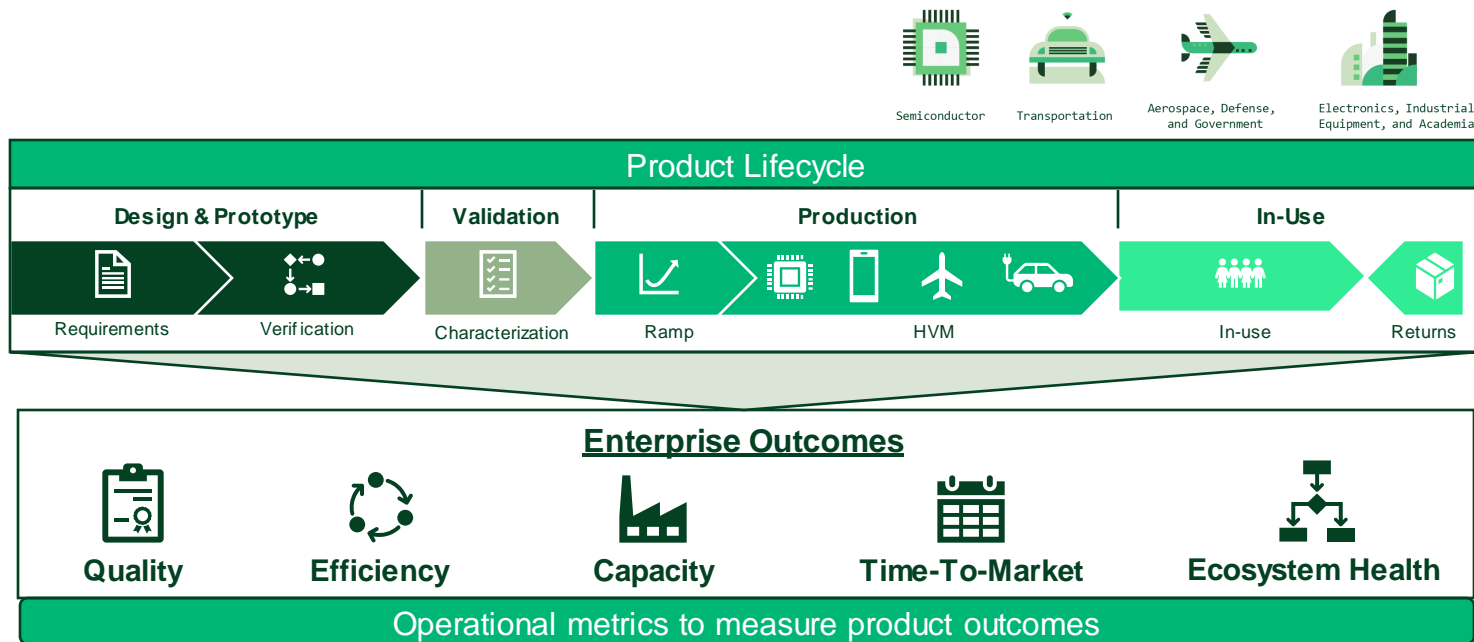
Semiconductor

Transportation

Aerospace, Defense, and Government

Electronics, Industrial Equipment, and Academia

Product Lifecycle

Design & Prototype

Validation

Production

In-Use

Requirements

Verification

Characterization

Ramp

HVM

In-use

Returns

Enterprise Outcomes

Quality

Efficiency

Capacity

Time-To-Market

Ecosystem Health

Operational metrics to measure product outcomes